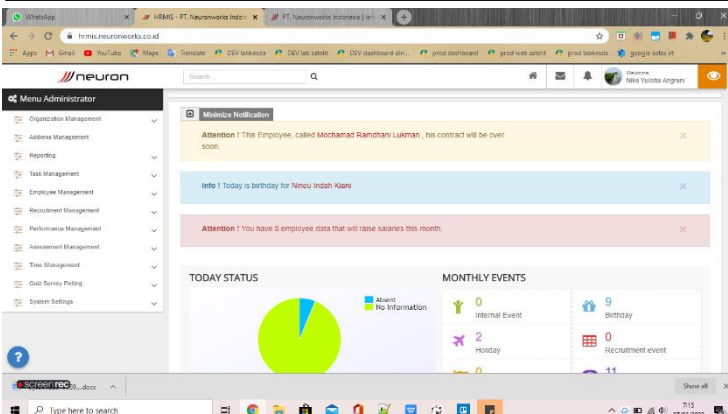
WhatsApp × HRMIS - PT. Neuronworks Indon × PT. Neuronworks Indonesia | Ien ×

hrmis.neuronworks.co.id

Apps Gmail YouTube Maps Translate DEV labkesda DEV lab satelit DEV dashboard din... prod dashboard prod web satelit prod labkesda google kebs int

neuron

Search... Q

Welcome, Nike Yulistia Anggrani

Menu Administrator

Organization Management

Address Management

Reporting

Task Management

Employee Management

Recruitment Management

Performance Management

Assessment Management

Time Management

Quiz Survey Polling

System Settings

Minimize Notification

Attention ! This Employee, called Mochamad Ramdhani Lukman , his contract will be over soon.

Info ! Today is birthday for Nineu Indah Kiani

Attention ! You have 8 employee data that will raise salaries this month.

TODAY STATUS

Absent
No Information

MONTHLY EVENTS

0
Internal Event

9
Birthday

2
Holiday

0
Recruitment event

0

11

screenrec ...docx

Show all

Type here to search

7:15